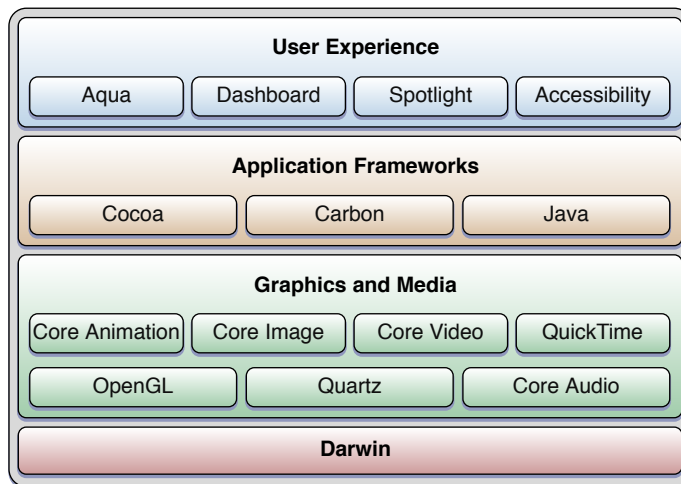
User Experience

Aqua | Dashboard | Spotlight | Accessibility

Application Frameworks

Cocoa | Carbon | Java

Graphics and Media

Core Animation | Core Image | Core Video | QuickTime

OpenGL | Quartz | Core Audio

Darwin